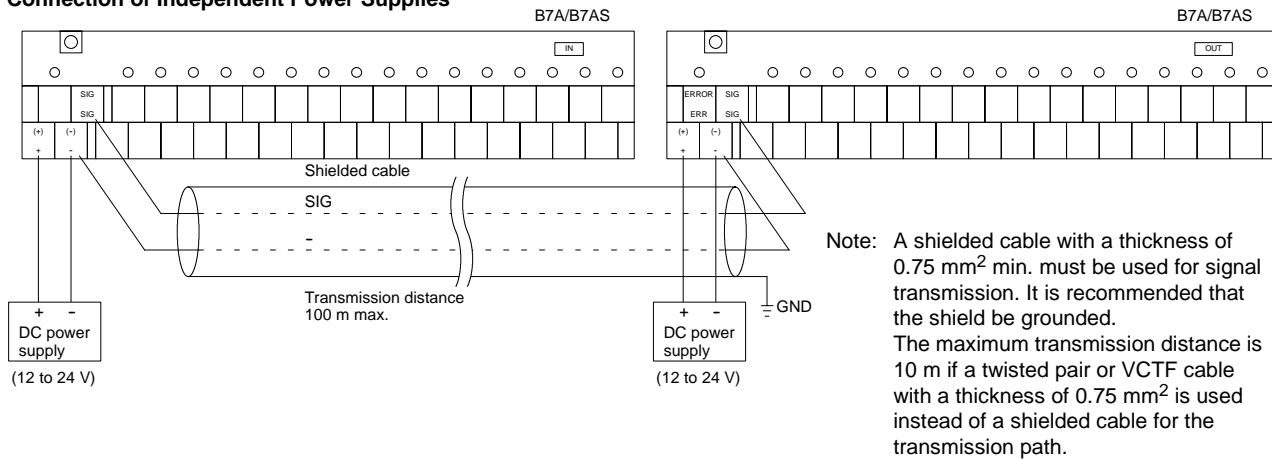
Connection of Independent Power Supplies

B7A/B7AS

IN

SIG
SIG

(+)
+

(−)
-

B7A/B7AS

OUT

ERROR
ERR

SIG
SIG

(+)
+

(−)
-

Shielded cable

SIG

-

Transmission distance
100 m max.

GND

+ -
DC power supply
(12 to 24 V)

+ -
DC power supply
(12 to 24 V)

Note: A shielded cable with a thickness of 0.75 mm$^2$ min. must be used for signal transmission. It is recommended that the shield be grounded.
The maximum transmission distance is 10 m if a twisted pair or VCTF cable with a thickness of 0.75 mm$^2$ is used instead of a shielded cable for the transmission path.